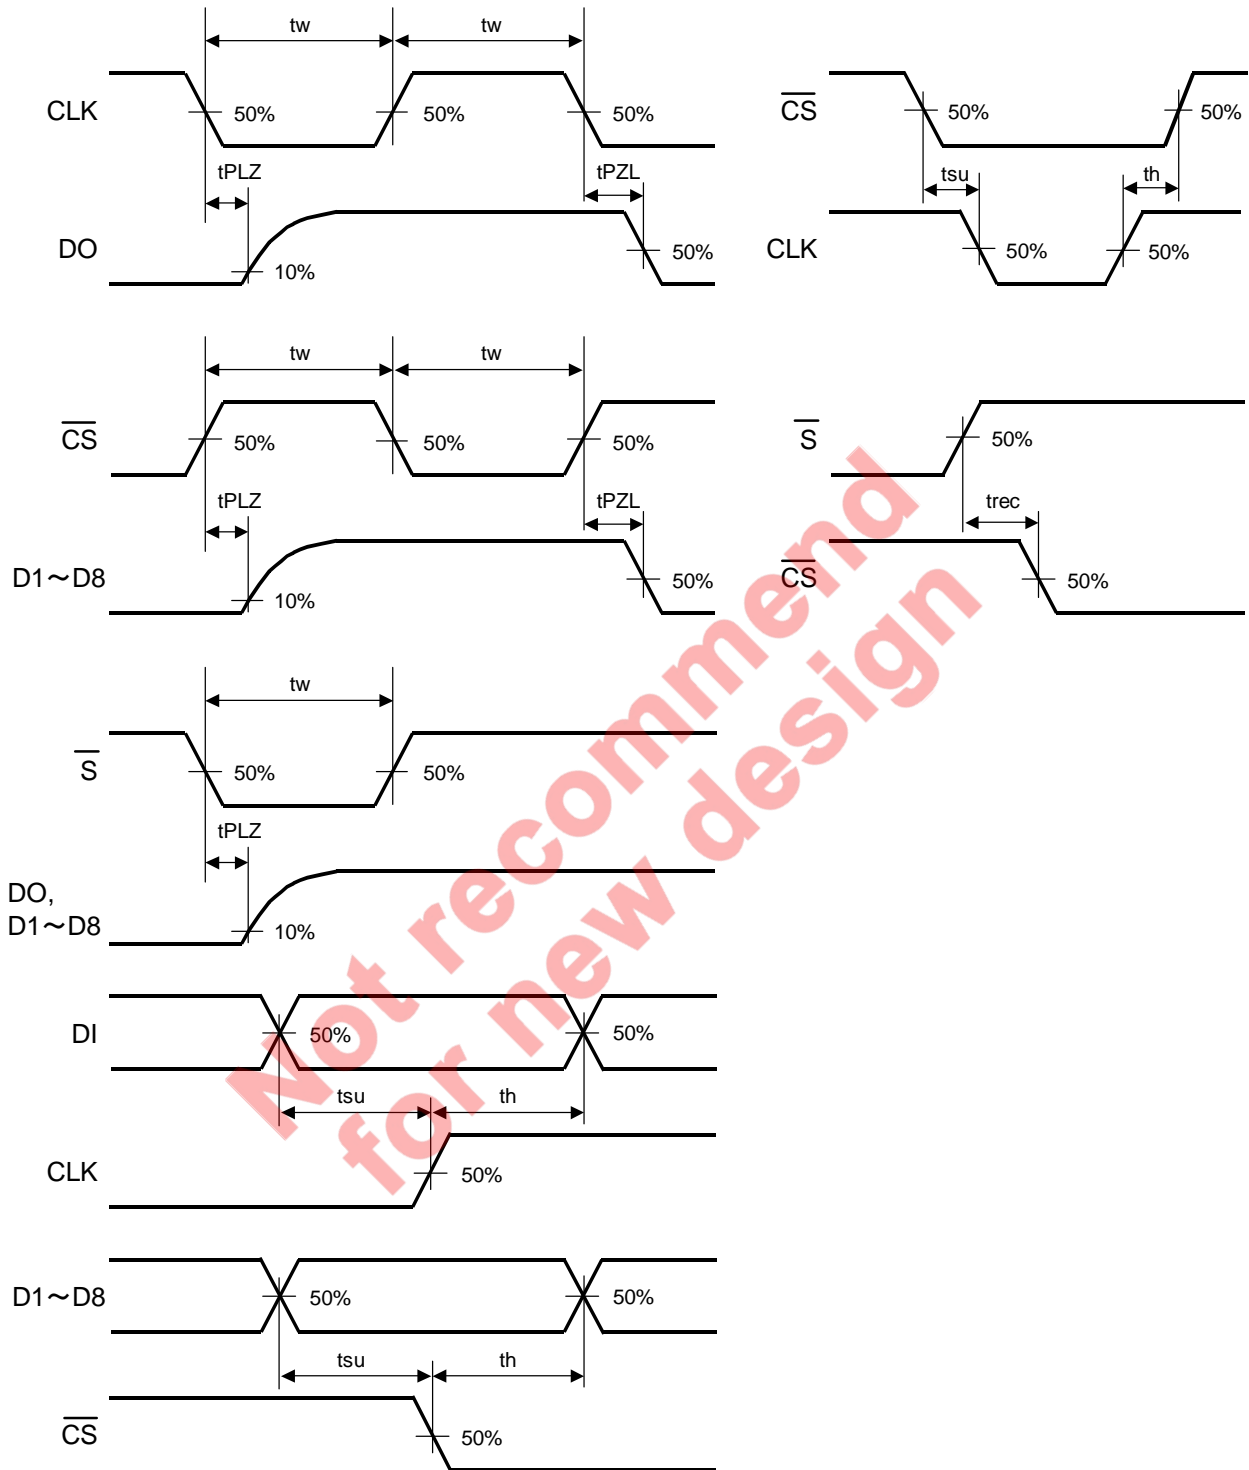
tw tw

CLK 50% 50% 50%

tPLZ tPZL

DO 10% 50%

$\overline{CS}$ 50% 50%

tsu th

CLK 50% 50%

tw tw

$\overline{CS}$ 50% 50% 50%

tPLZ tPZL

D1～D8 10% 50%

$\overline{S}$ 50%

trec

$\overline{CS}$ 50%

tw

$\overline{S}$ 50% 50%

tPLZ

DO,
D1～D8 10%

DI 50% 50%

tsu th

CLK 50%

D1～D8 50% 50%

tsu th

$\overline{CS}$ 50%

Not recommend
for new design